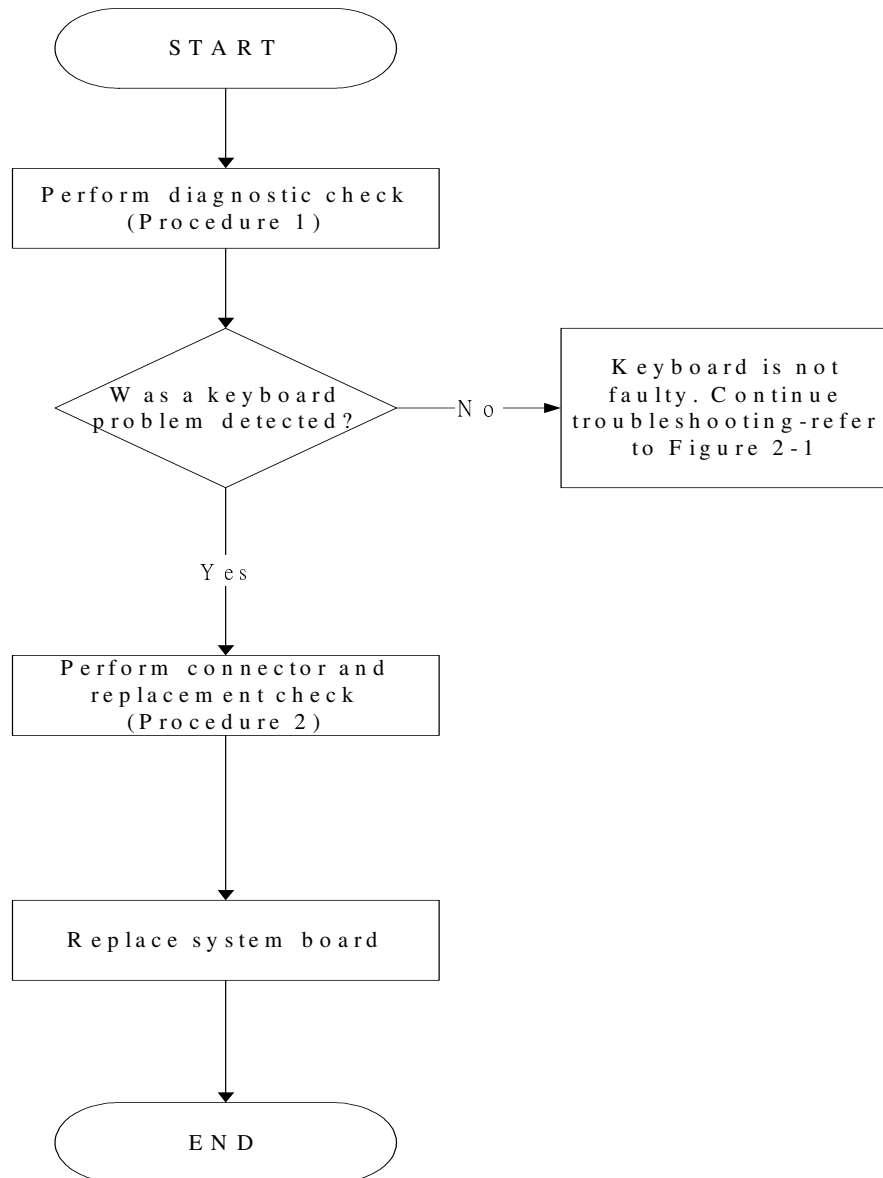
START

Perform diagnostic check (Procedure 1)

Was a keyboard problem detected?

No

Keyboard is not faulty. Continue troubleshooting-refer to Figure 2-1

Yes

Perform connector and replacement check (Procedure 2)

Replace system board

END